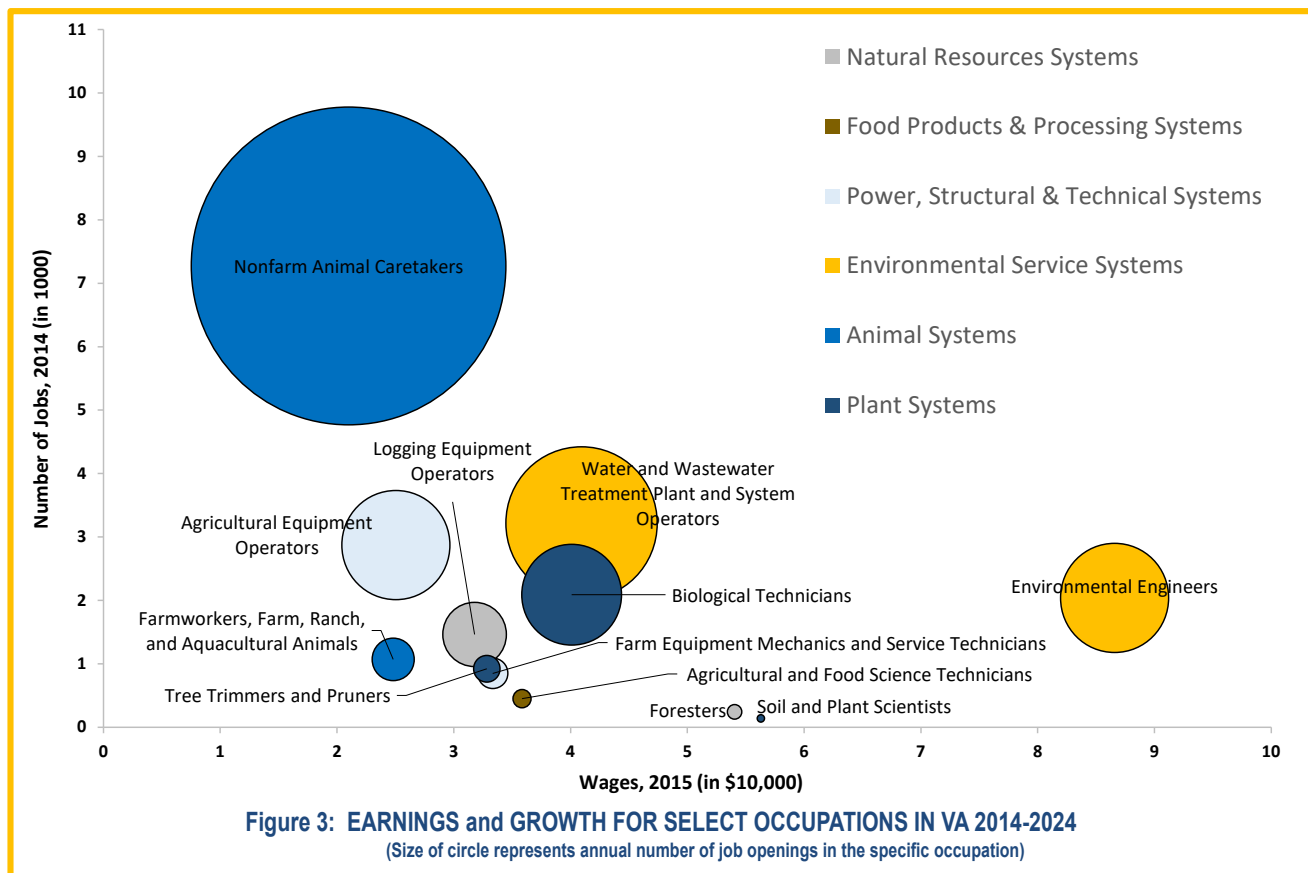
Number of Jobs, 2014 (in 1000)

11
10
9
8
7
6
5
4
3
2
1
0

Natural Resources Systems
Food Products & Processing Systems
Power, Structural & Technical Systems
Environmental Service Systems
Animal Systems
Plant Systems

Nonfarm Animal Caretakers

Logging Equipment Operators

Water and Wastewater Treatment Plant and System Operators

Agricultural Equipment Operators

Biological Technicians

Environmental Engineers

Farmworkers, Farm, Ranch, and Aquacultural Animals

Farm Equipment Mechanics and Service Technicians

Agricultural and Food Science Technicians

Tree Trimmers and Pruners

Foresters

Soil and Plant Scientists

0 1 2 3 4 5 6 7 8 9 10

Wages, 2015 (in $10,000)

Figure 3: EARNINGS and GROWTH FOR SELECT OCCUPATIONS IN VA 2014-2024
(Size of circle represents annual number of job openings in the specific occupation)